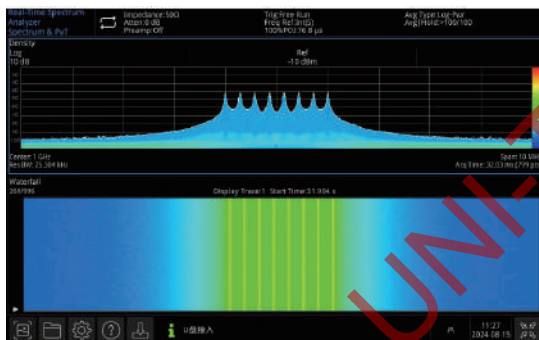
Real-Time Spectrum Analyzer Spectrum & PvT

Impedance:50Ω
Atten:0 dB
Preamp:Off

Trig:Free Run
Freq Ref:Int(S)
100%POI:3.76 8 μs

Avg Type:Log-Pwr
Avg|Hold:>100/100

Density
Log
10 dB

Ref
-10 dBm

Center:1 GHz
Res BW:25.304 kHz

Span:10 MHz
Acq Time:32.03 ms (779 μs)

Waterfall
269795

Display Trace1 Start Time:31.934 s

U盘接入

11:27
2024.08.15

UNI